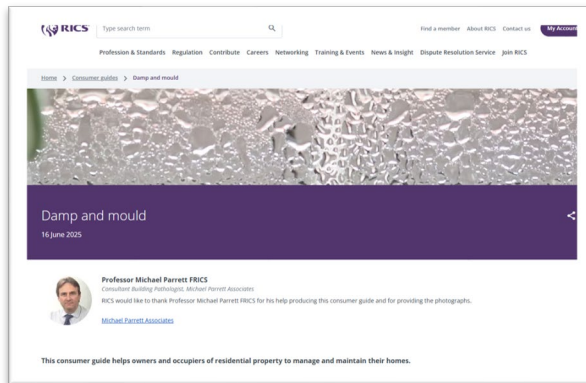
RICS

Type search term

Find a member About RICS Contact us My Account

Profession & Standards Regulation Contribute Careers Networking Training & Events News & Insight Dispute Resolution Service Join RICS

Home > Consumer guides > Damp and mould

Damp and mould

16 June 2025

Professor Michael Parrett FRICS

Consultant Building Pathologist, Michael Parrett Associates

RICS would like to thank Professor Michael Parrett FRICS for his help producing this consumer guide and for providing the photographs.

Michael Parrett Associates

This consumer guide helps owners and occupiers of residential property to manage and maintain their homes.